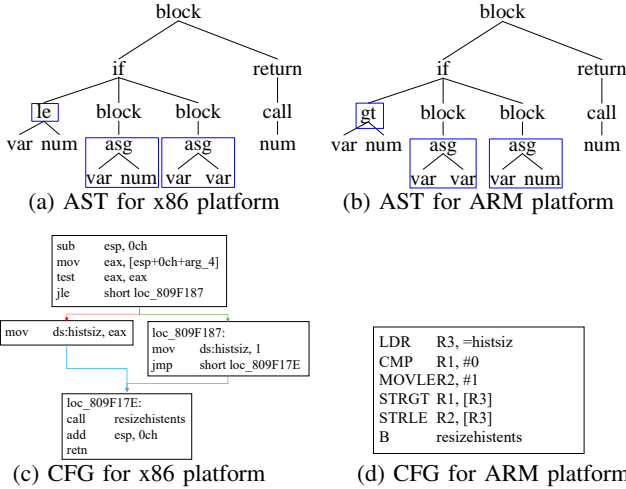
block

if

return

le

block

block

call

var num

asg

asg

num

var num

var var

(a) AST for x86 platform

block

if

return

gt

block

block

call

var num

asg

asg

num

var var

var num

(b) AST for ARM platform

sub esp, 0ch
mov eax, [esp+0ch+arg_4]
test eax, eax
jle short loc_809F187

mov ds:histsiz, eax

loc_809F187:
mov ds:histsiz, 1
jmp short loc_809F17E

loc_809F17E:
call resizehistents
add esp, 0ch
retn

(c) CFG for x86 platform

LDR R3, =histsiz
CMP R1, #0
MOVLER2, #1
STRGT R1, [R3]
STRLE R2, [R3]
B resizehistents

(d) CFG for ARM platform